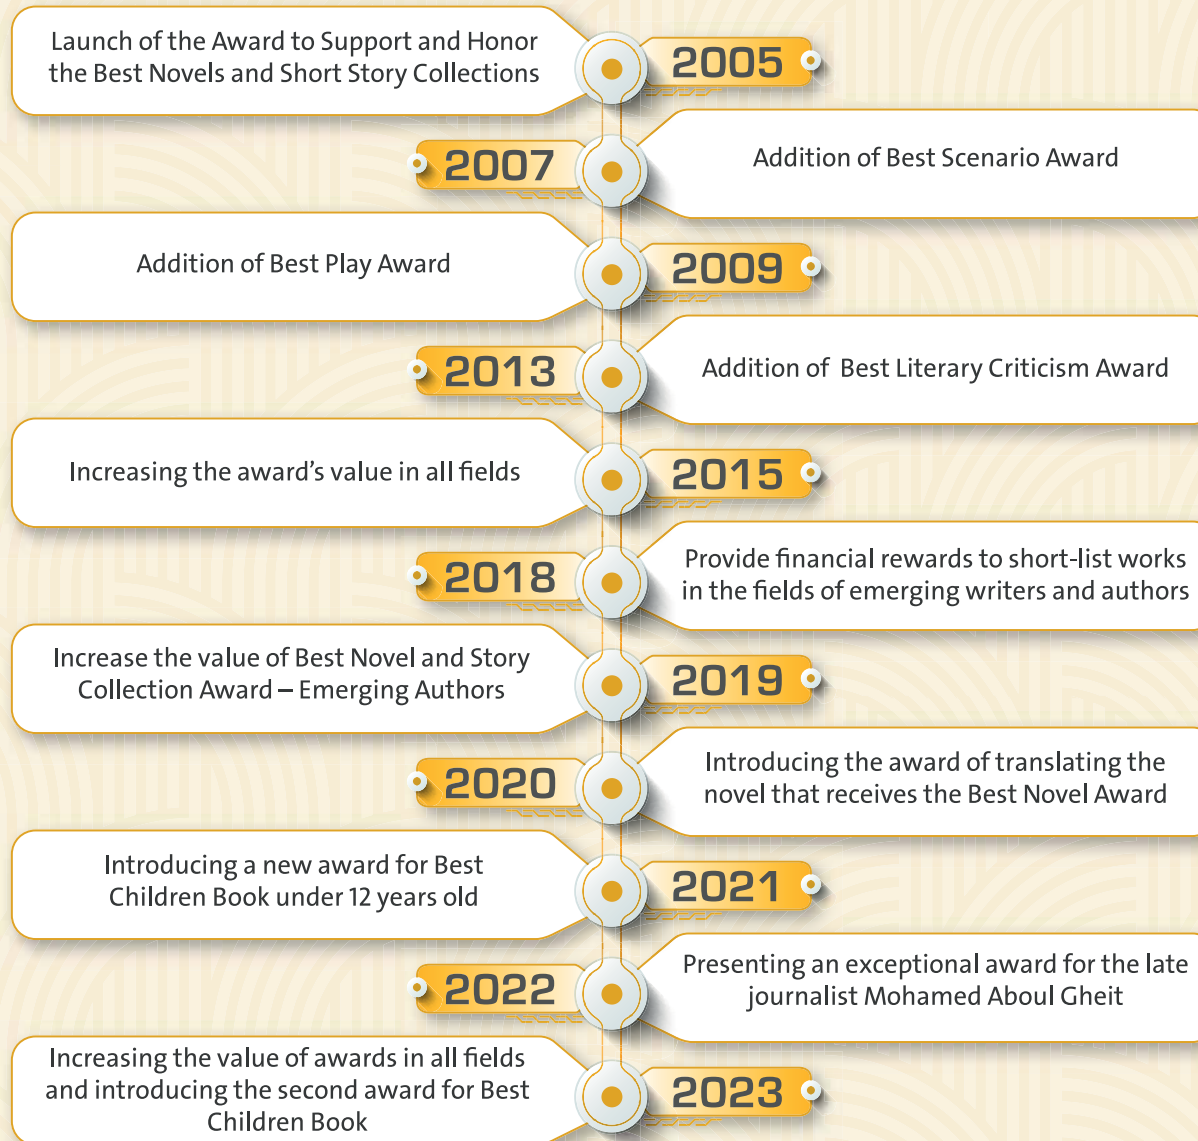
Launch of the Award to Support and Honor the Best Novels and Short Story Collections

2005

2007

Addition of Best Scenario Award

Addition of Best Play Award

2009

2013

Addition of  Best Literary Criticism Award

Increasing the award’s value in all fields

2015

2018

Provide financial rewards to short-list works in the fields of emerging writers and authors

Increase the value of Best Novel and Story Collection Award – Emerging Authors

2019

2020

Introducing the award of translating the novel that receives the Best Novel Award

Introducing a new award for Best Children Book under 12 years old

2021

2022

Presenting an exceptional award for the late journalist Mohamed Aboul Gheit

Increasing the value of awards in all fields and introducing the second award for Best Children Book

2023